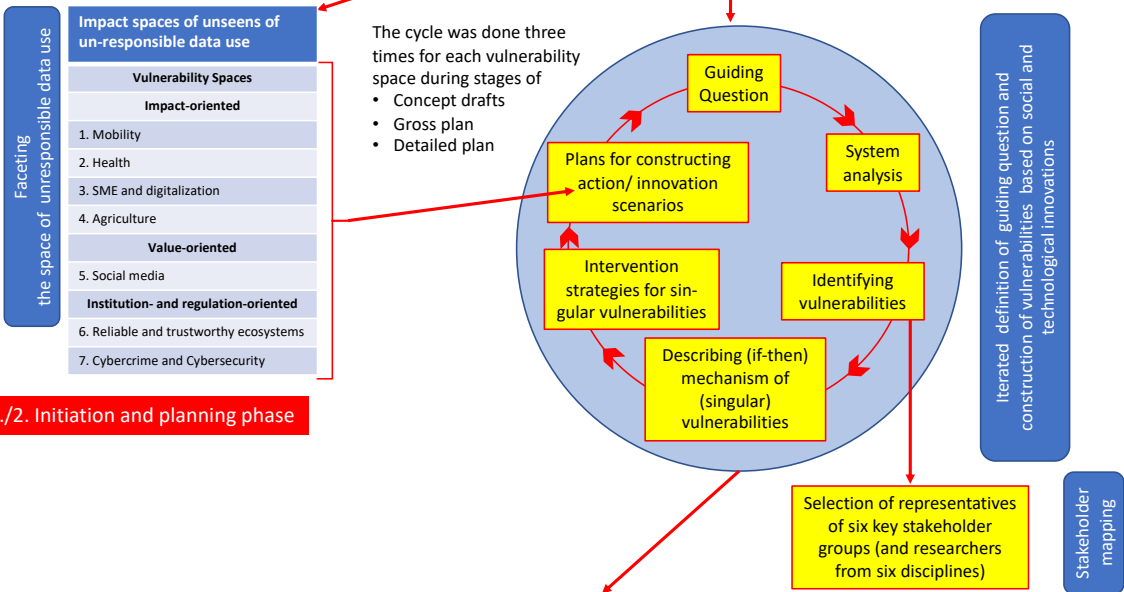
Faceting
the space of unresponsible data use

Impact spaces of unseens of un-responsible data use

| Vulnerability Spaces |
|---|
| Impact-oriented |
| 1. Mobility |
| 2. Health |
| 3. SME and digitalization |
| 4. Agriculture |
| Value-oriented |
| 5. Social media |
| Institution- and regulation-oriented |
| 6. Reliable and trustworthy ecosystems |
| 7. Cybercrime and Cybersecurity |

./2. Initiation and planning phase

The cycle was done three times for each vulnerability space during stages of
• Concept drafts
• Gross plan
• Detailed plan

Guiding Question

System analysis

Identifying vulnerabilities

Describing (if-then) mechanism of (singular) vulnerabilities

Intervention strategies for singular vulnerabilities

Plans for constructing action/ innovation scenarios

Selection of representatives of six key stakeholder groups (and researchers from six disciplines)

Iterated definition of guiding question and construction of vulnerabilities based on social and technological innovations

Stakeholder mapping